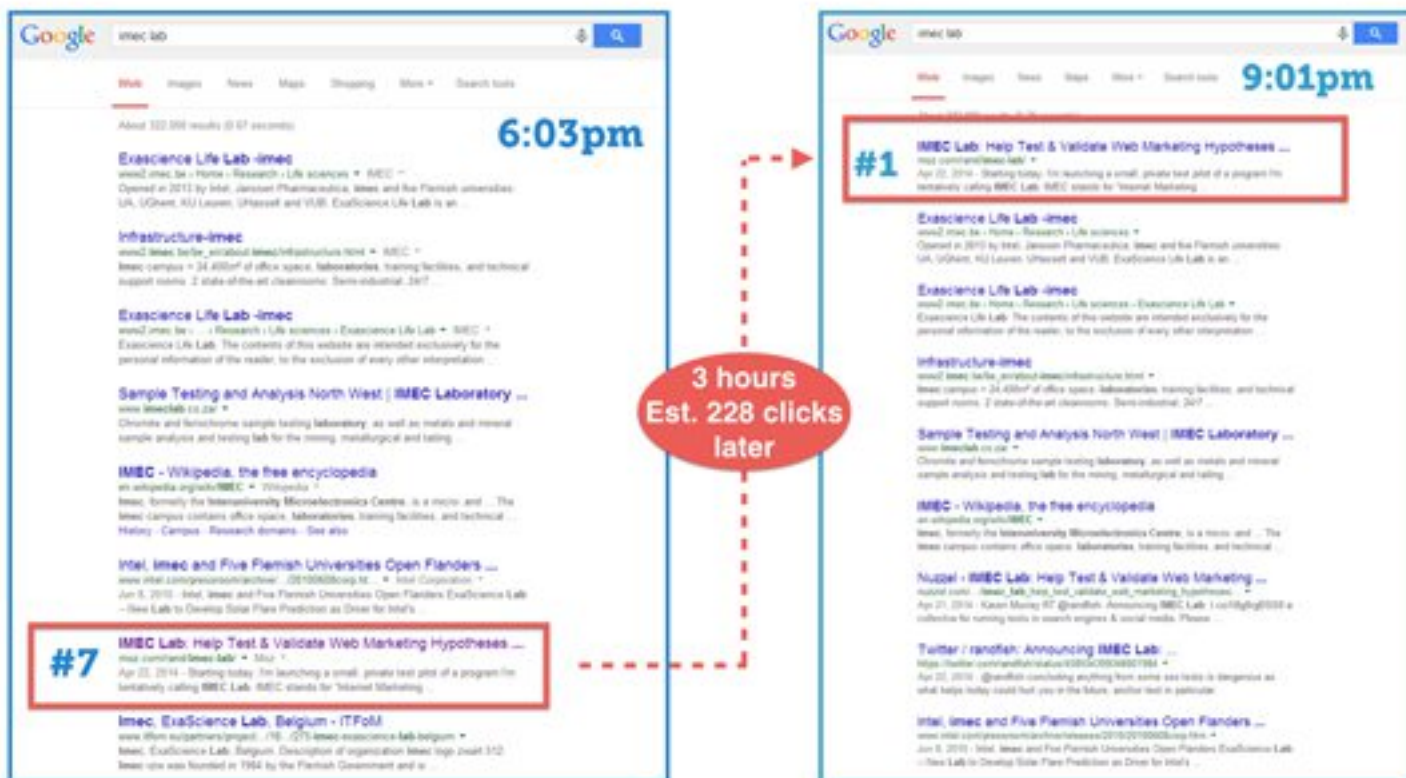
Google imec lab

Web Images News Maps Shopping More Search tools

About 322,000 results (0.67 seconds)

6:03pm

Exascience Life Lab -imec
www2.imec.be › Home › Research › Life sciences
Opened in 2010 by Intel, Janssen Pharmaceutica, imec and five Flemish universities: UA, UGhent, KU Leuven, UHasselt and VUB. ExaScience Life Lab is an ...

Infrastructure-imec
www2.imec.be/be_en/about/imec/infrastructure.html
imec campus = 24,400m² of office space, laboratories, training facilities, and technical support rooms. 2 state-of-the-art cleanrooms: Semi-industrial: 24/7 ...

Exascience Life Lab -imec
www2.imec.be › ... › Research › Life sciences › Exascience Life Lab › IMEC
Exascience Life Lab. The contents of this website are intended exclusively for the personal information of the reader, to the exclusion of every other interpretation ...

Sample Testing and Analysis North West | IMEC Laboratory ...
www.imeclab.co.za/
Chromite and ferrochrome sample testing laboratory, as well as metals and mineral sample analysis and testing lab for the mining, metallurgical and tailing ...

IMEC - Wikipedia, the free encyclopedia
en.wikipedia.org/wiki/IMEC › Wikipedia
Imec, formerly the Interuniversity Microelectronics Centre, is a micro- and ... The imec campus contains office space, laboratories, training facilities, and technical ...
History - Campus - Research domains - See also

Intel, imec and Five Flemish Universities Open Flanders ...
www.intel.com/pressroom/archive/.../20100608corp.ht... › Intel Corporation
Jun 8, 2010 - Intel, imec and Five Flemish Universities Open Flanders ExaScience Lab -- New Lab to Develop Solar Flare Prediction as Driver for Intel's ...

#7
IMEC Lab: Help Test & Validate Web Marketing Hypotheses ...
moz.com/rand/imec-lab/ › Moz
Apr 22, 2014 - Starting today, I'm launching a small, private test pilot of a program I'm tentatively calling IMEC Lab. IMEC stands for "Internet Marketing ...

Imec, ExaScience Lab, Belgium - ITFoM
www.itfom.eu/partners/project.../16.../275-imec-exascience-lab-belgium
Imec, ExaScience Lab, Belgium. Description of organization Imec logo small 312. Imec vzw was founded in 1984 by the Flemish Government and w ...

3 hours
Est. 228 clicks
later

Google imec lab

Web Images News Maps More Search tools

9:01pm

#1
IMEC Lab: Help Test & Validate Web Marketing Hypotheses ...
moz.com/rand/imec-lab/
Apr 22, 2014 - Starting today, I'm launching a small, private test pilot of a program I'm tentatively calling IMEC Lab. IMEC stands for "Internet Marketing ...

Exascience Life Lab -imec
www2.imec.be › Home › Research › Life sciences
Opened in 2010 by Intel, Janssen Pharmaceutica, imec and five Flemish universities: UA, UGhent, KU Leuven, UHasselt and VUB. ExaScience Life Lab is an ...

Exascience Life Lab -imec
www2.imec.be › Home › Research › Life sciences › Exascience Life Lab
Exascience Life Lab. The contents of this website are intended exclusively for the personal information of the reader, to the exclusion of every other interpretation ...

Infrastructure-imec
www2.imec.be/be_en/about/imec/infrastructure.html
imec campus = 24,400m² of office space, laboratories, training facilities, and technical support rooms. 2 state-of-the-art cleanrooms: Semi-industrial: 24/7 ...

Sample Testing and Analysis North West | IMEC Laboratory ...
www.imeclab.co.za/
Chromite and ferrochrome sample testing laboratory, as well as metals and mineral sample analysis and testing lab for the mining, metallurgical and tailing ...

IMEC - Wikipedia, the free encyclopedia
en.wikipedia.org/wiki/IMEC
Imec, formerly the Interuniversity Microelectronics Centre, is a micro- and ... The imec campus contains office space, laboratories, training facilities, and technical ...

Nuzzel - IMEC Lab: Help Test & Validate Web Marketing ...
nuzzel.com/.../imec_lab_help_test_validate_web_marketing_hypothesis...
Apr 21, 2014 - Karen Murray RT @randfish: Announcing IMEC Lab: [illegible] a collective for running tests in search engines & social media. Please ...

Twitter / randfish: Announcing IMEC Lab: ...
https://twitter.com/randfish/status/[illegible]
Apr 22, 2014 - @randfish concluding anything from some seo tests is dangerous as what helps today could hurt you in the future, and/or test in particular

Intel, imec and Five Flemish Universities Open Flanders ...
www.intel.com/pressroom/archive/releases/2010/20100608corp.htm
Jun 8, 2010 - Intel, imec and Five Flemish Universities Open Flanders ExaScience Lab -- New Lab to Develop Solar Flare Prediction as Driver for Intel's ...